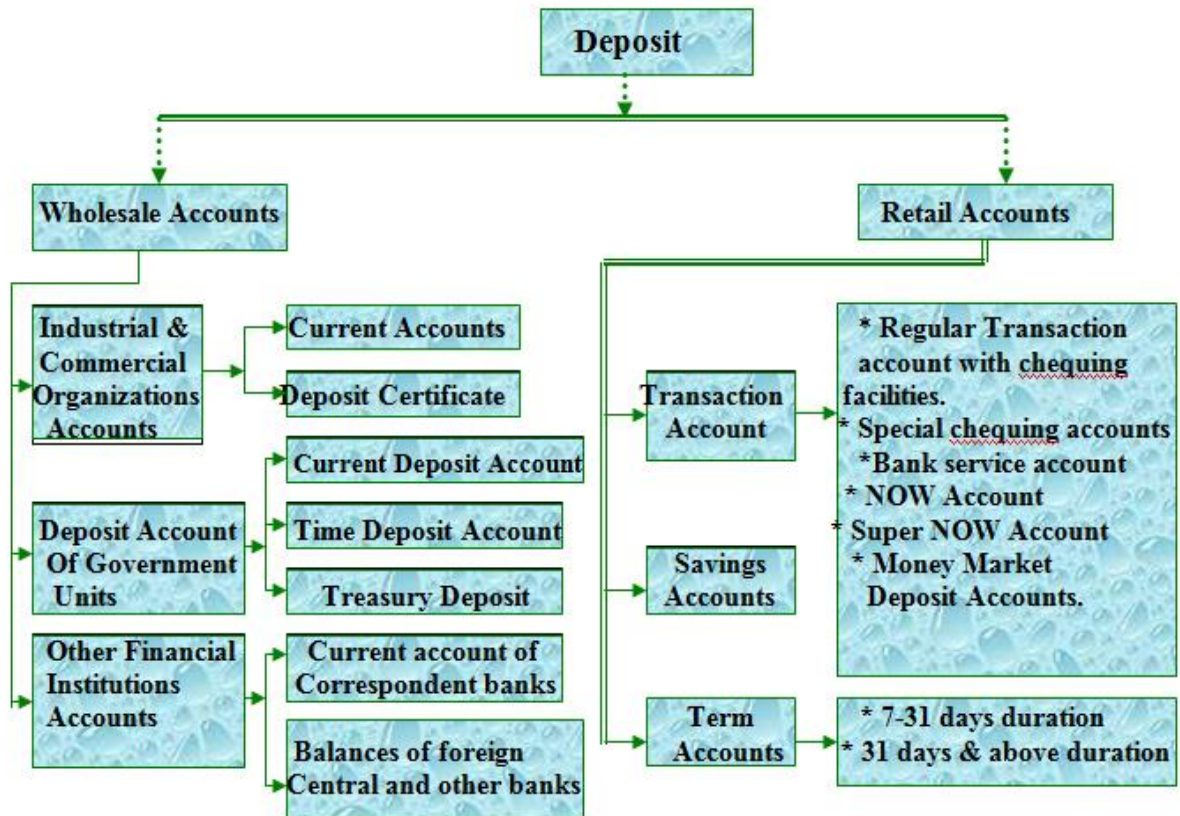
Deposit

Wholesale Accounts

Retail Accounts

Industrial & Commercial Organizations Accounts

Current Accounts

Deposit Certificate

Current Deposit Account

Deposit Account Of Government Units

Time Deposit Account

Treasury Deposit

Other Financial Institutions Accounts

Current account of Correspondent banks

Balances of foreign Central and other banks

Transaction Account

* Regular Transaction account with chequing facilities.
* Special chequing accounts
*Bank service account
* NOW Account
* Super NOW Account
* Money Market Deposit Accounts.

Savings Accounts

Term Accounts

* 7-31 days duration
* 31 days & above duration